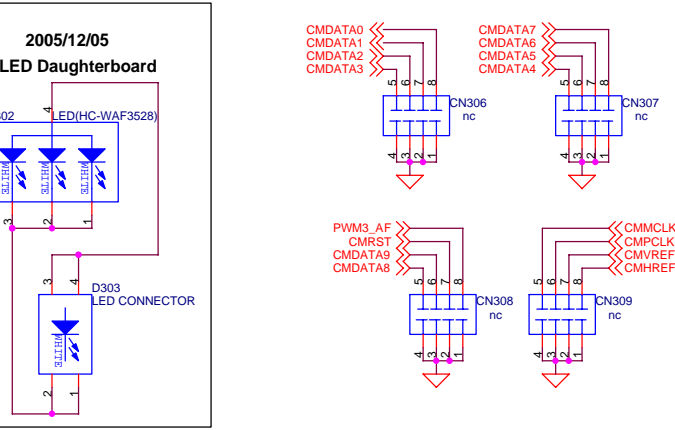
2005/12/05
LED Daughterboard
02
LED(HC-WAF3528)
4
WHITE
WHITE
WHITE
3
2
1
3
4
D303
LED CONNECTOR
WHITE
2
1

CMDATA0
CMDATA1
CMDATA2
CMDATA3
5
6
7
8
CN306
nc
4
3
2
1

CMDATA7
CMDATA6
CMDATA5
CMDATA4
5
6
7
8
CN307
nc
4
3
2
1

PWM3_AF
CMRST
CMDATA9
CMDATA8
5
6
7
8
CN308
nc
4
3
2
1

CMMCLK
CMPCLK
CMVREF
CMHREF
5
6
7
8
CN309
nc
4
3
2
1